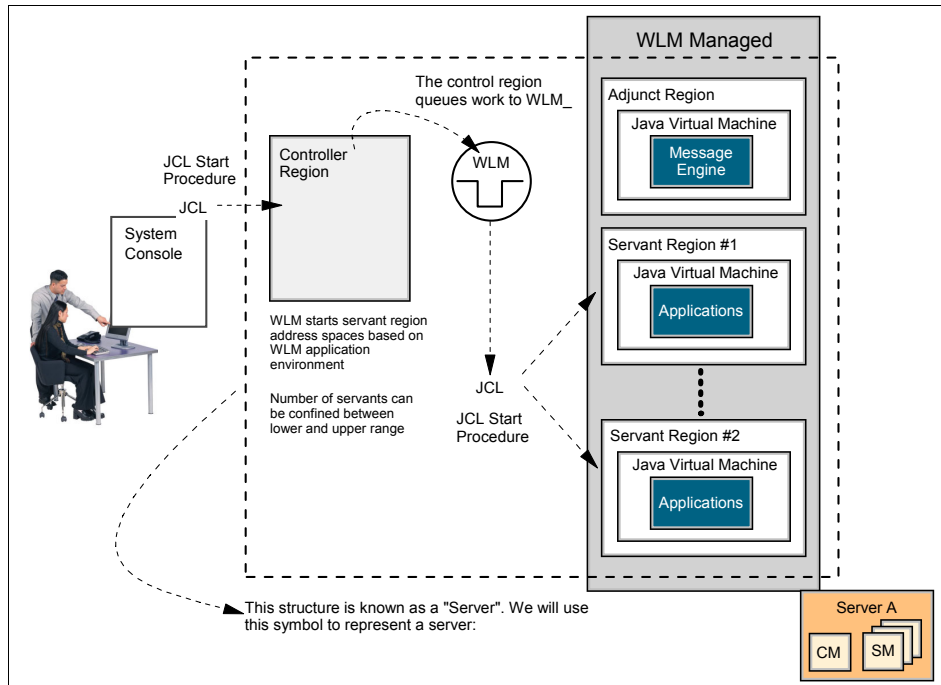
WLM Managed

The control region queues work to WLM_

JCL Start Procedure

JCL

System Console

Controller Region

WLM

Adjunct Region

Java Virtual Machine

Message Engine

Servant Region #1

Java Virtual Machine

Applications

WLM starts servant region address spaces based on WLM application environment

Number of servants can be confined between lower and upper range

JCL

JCL Start Procedure

Servant Region #2

Java Virtual Machine

Applications

This structure is known as a "Server". We will use this symbol to represent a server:

Server A

CM

SM